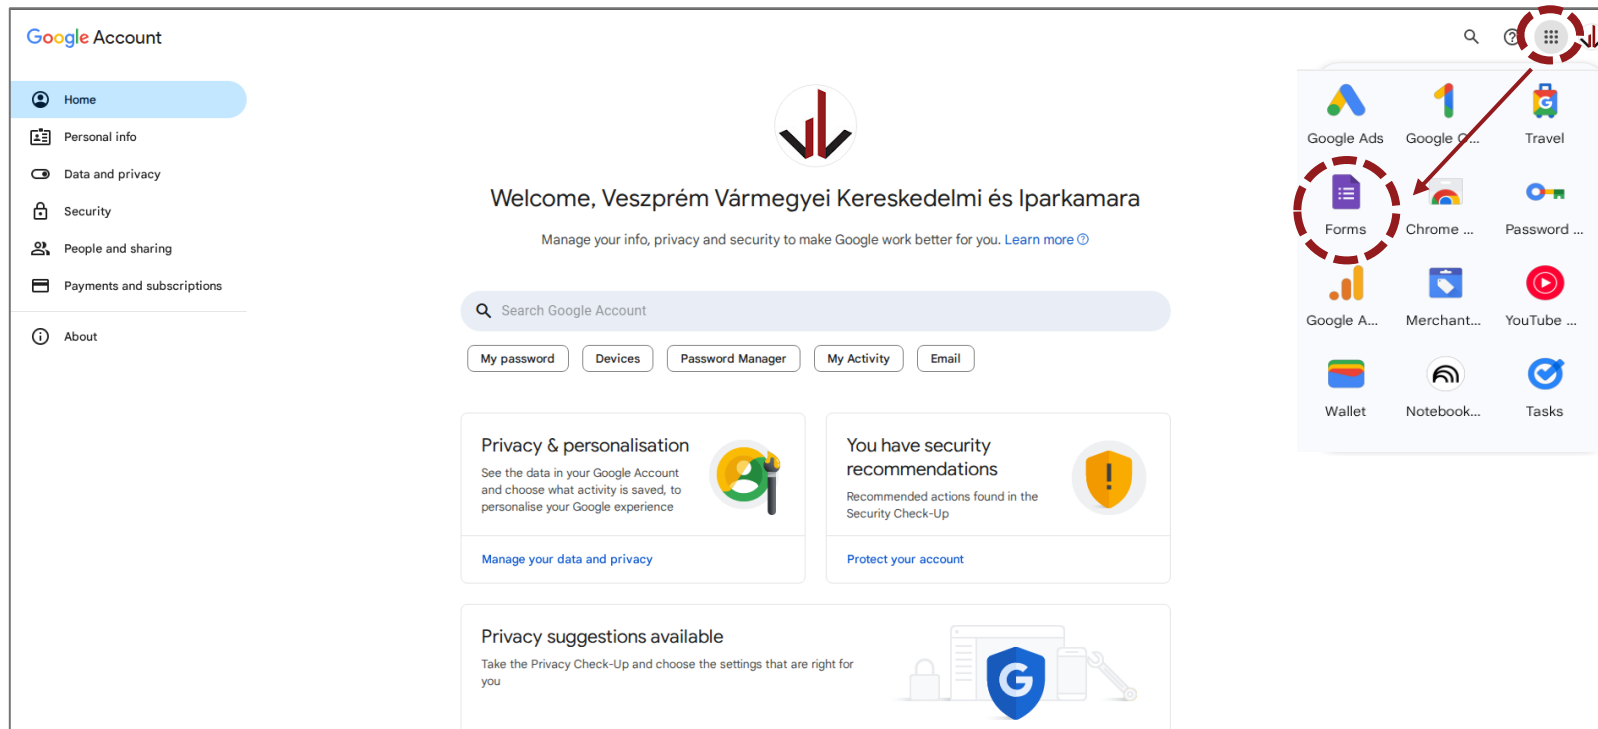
Google Account

Home
Personal info
Data and privacy
Security
People and sharing
Payments and subscriptions
About

Welcome, Veszprém Vármegyei Kereskedelmi és Iparkamara

Manage your info, privacy and security to make Google work better for you. Learn more

Search Google Account

My password
Devices
Password Manager
My Activity
Email

Privacy & personalisation
See the data in your Google Account and choose what activity is saved, to personalise your Google experience
Manage your data and privacy

You have security recommendations
Recommended actions found in the Security Check-Up
Protect your account

Privacy suggestions available
Take the Privacy Check-Up and choose the settings that are right for you

Google Ads
Google C...
Travel
Forms
Chrome ...
Password ...
Google A...
Merchant...
YouTube ...
Wallet
Notebook...
Tasks